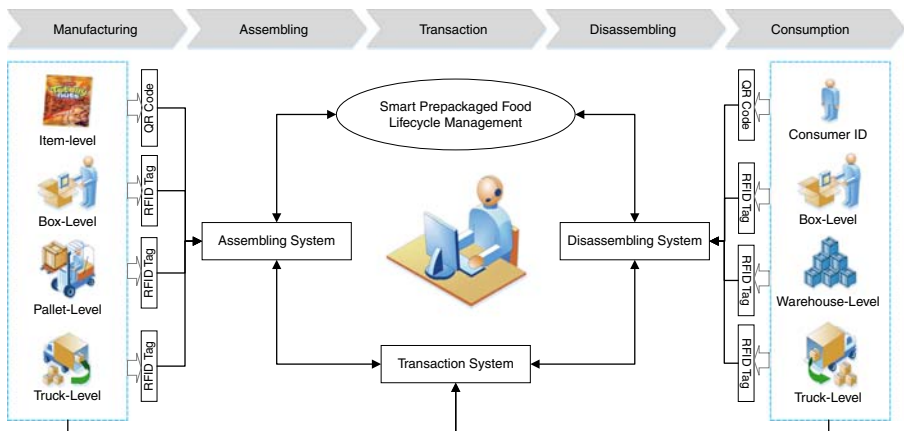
Manufacturing
Assembling
Transaction
Disassembling
Consumption

Item-level
QR Code
Box-Level
RFID Tag
Pallet-Level
RFID Tag
Truck-Level
RFID Tag

Smart Prepackaged Food Lifecycle Management

Assembling System
Disassembling System
Transaction System

QR Code
Consumer ID
RFID Tag
Box-Level
RFID Tag
Warehouse-Level
RFID Tag
Truck-Level